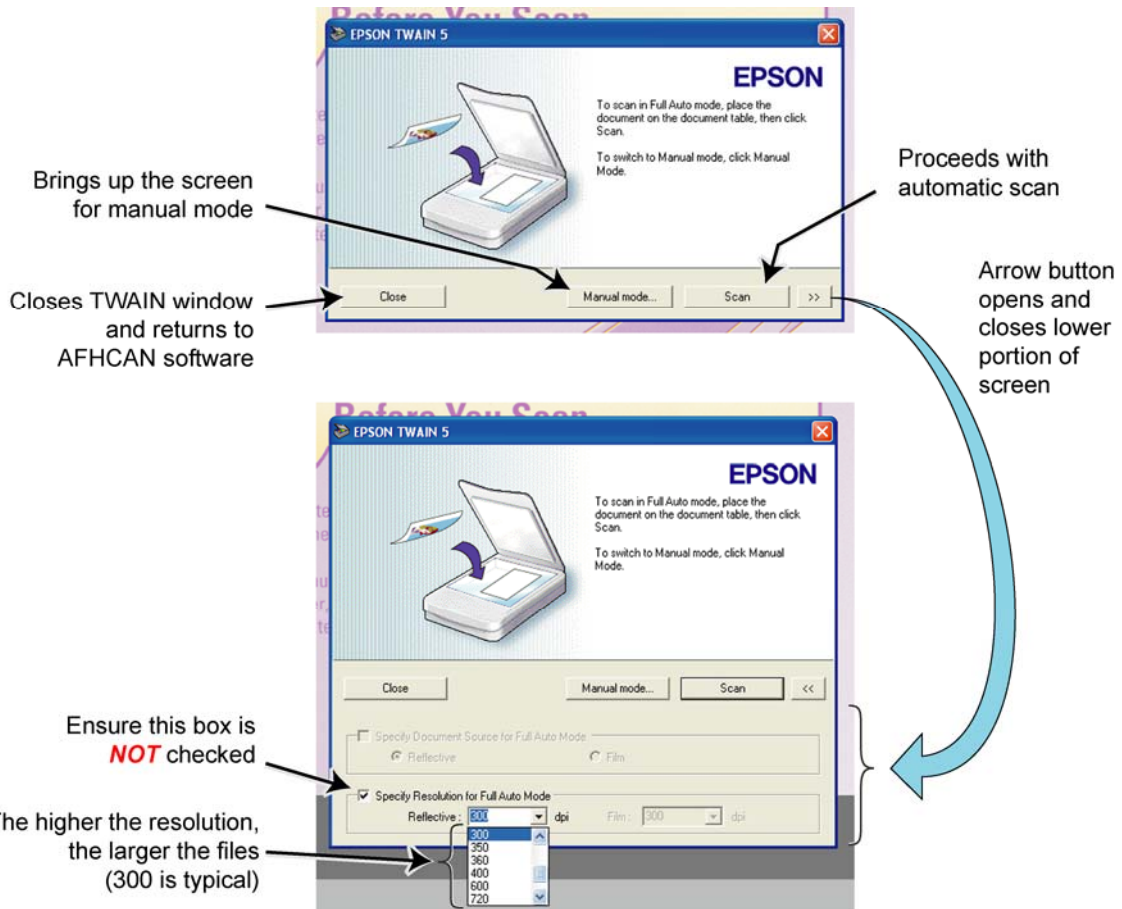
EPSON TWAIN 5

EPSON

To scan in Full Auto mode, place the document on the document table, then click Scan.

To switch to Manual mode, click Manual Mode.

Brings up the screen for manual mode

Proceeds with automatic scan

Close

Manual mode...

Scan

>>

Closes TWAIN window and returns to AFHCAN software

Arrow button opens and closes lower portion of screen

EPSON TWAIN 5

EPSON

To scan in Full Auto mode, place the document on the document table, then click Scan.

To switch to Manual mode, click Manual Mode.

Close

Manual mode...

Scan

<<

Ensure this box is ***NOT*** checked

Specify Document Source for Full Auto Mode

Reflective

Film

Specify Resolution for Full Auto Mode

Reflective : 300 dpi

Film : 300 dpi

300
350
360
400
600
720

The higher the resolution, the larger the files (300 is typical)